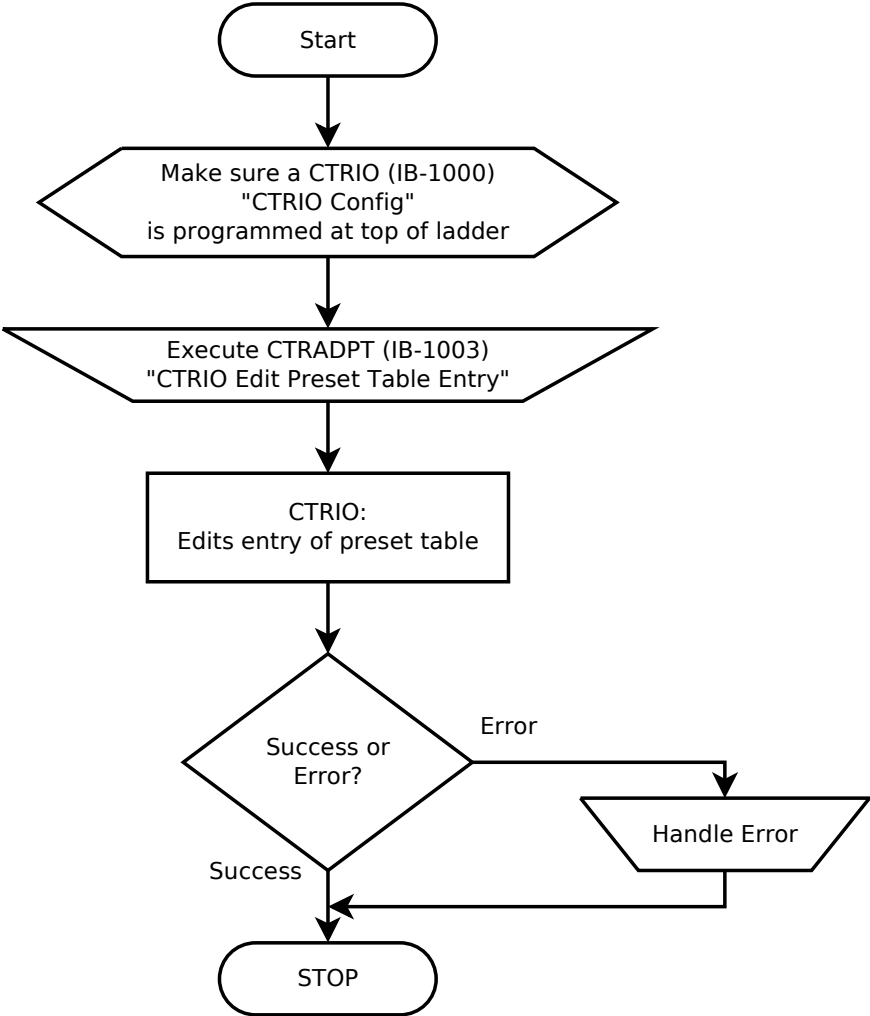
Start

Make sure a CTRIO (IB-1000) "CTRIO Config" is programmed at top of ladder

Execute CTRADPT (IB-1003) "CTRIO Edit Preset Table Entry"

CTRIO: Edits entry of preset table

Success or Error?

Error

Handle Error

Success

STOP